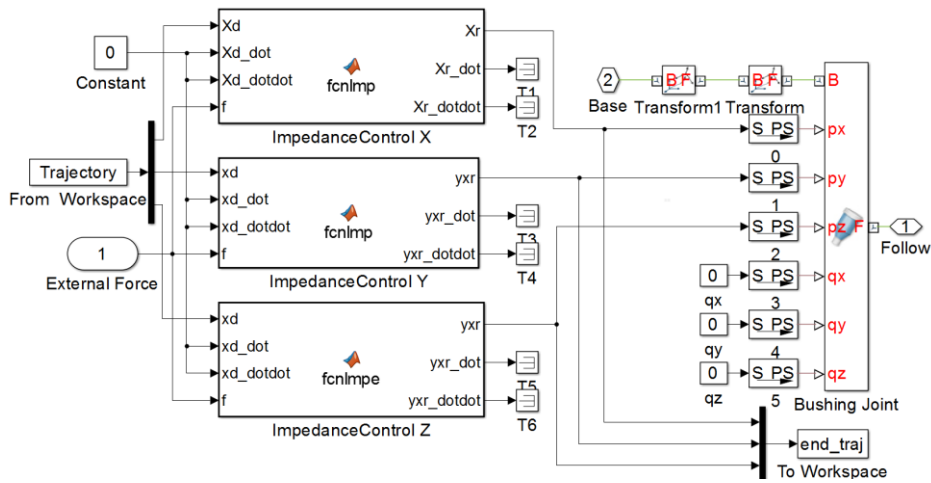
0
Constant

Trajectory
From Workspace

1
External Force

Xd
Xd_dot
Xd_dotdot
f
fcnImp
Xr
Xr_dot
Xr_dotdot
ImpedanceControl X
T1
T2

xd
xd_dot
xd_dotdot
f
fcnImp
yxr
yxr_dot
yxr_dotdot
ImpedanceControl Y
T3
T4

xd
xd_dot
xd_dotdot
f
fcnImpe
yxr
yxr_dot
yxr_dotdot
ImpedanceControl Z
T5
T6

2
Base
B F
Transform1
B F
Transform

S PS
0
S PS
1
S PS
2
0
qx
S PS
3
0
qy
S PS
4
0
qz
S PS
5

B
px
py
pz
F
qx
qy
qz
Bushing Joint

1
Follow

end_traj
To Workspace